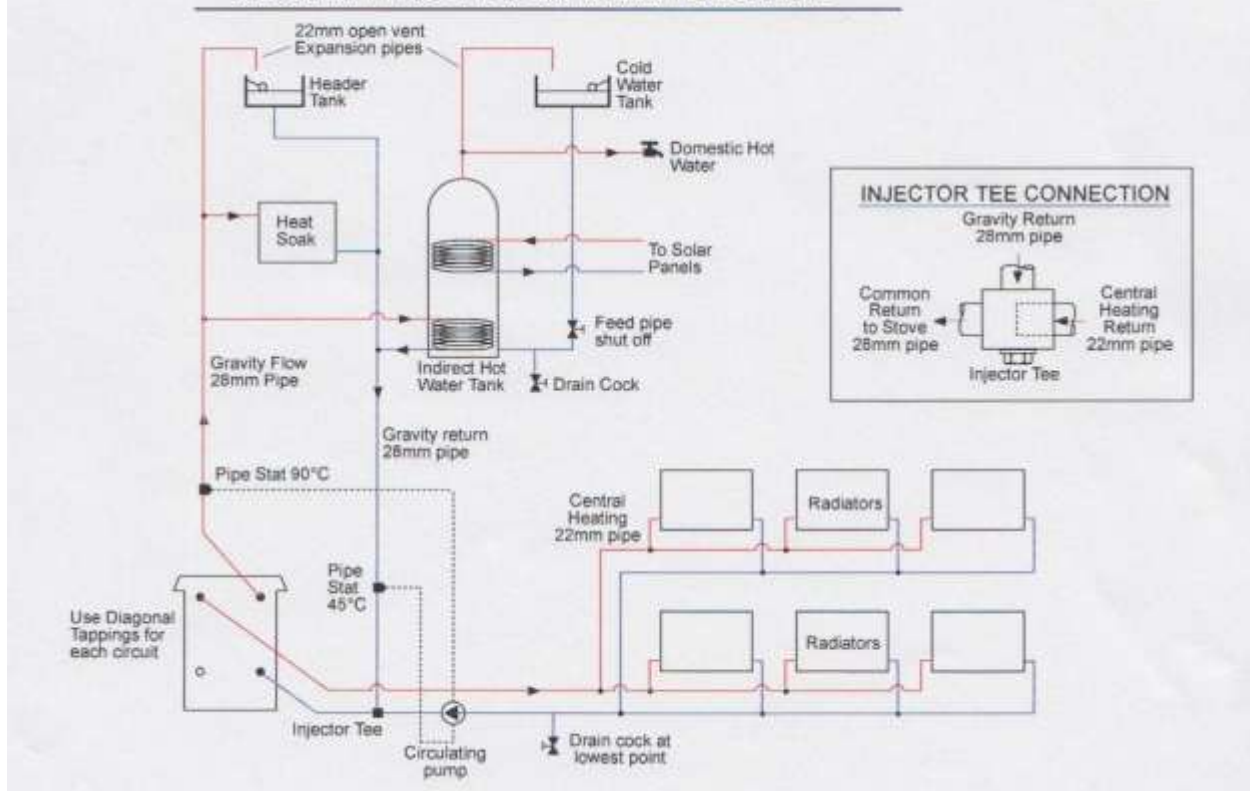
22mm open vent Expansion pipes

Header Tank

Cold Water Tank

Domestic Hot Water

INJECTOR TEE CONNECTION

Gravity Return 28mm pipe

Common Return to Stove 28mm pipe

Central Heating Return 22mm pipe

Injector Tee

Heat Soak

To Solar Panels

Feed pipe shut off

Indirect Hot Water Tank

Drain Cock

Gravity Flow 28mm Pipe

Gravity return 28mm pipe

Pipe Stat 90°C

Central Heating 22mm pipe

Radiators

Pipe Stat 45°C

Use Diagonal Tappings for each circuit

Radiators

Injector Tee

Circulating pump

Drain cock at lowest point